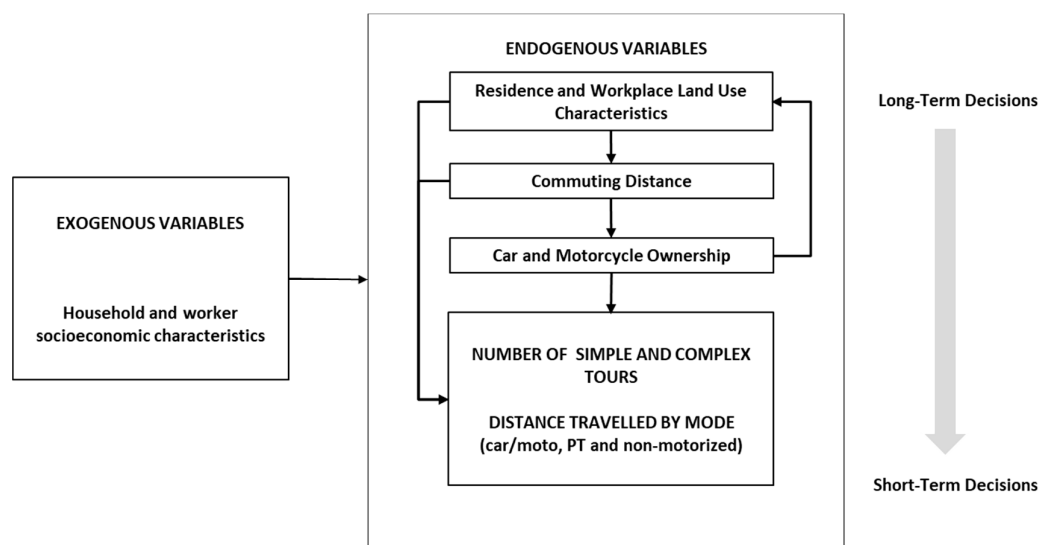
EXOGENOUS VARIABLES

Household and worker socioeconomic characteristics

ENDOGENOUS VARIABLES

Residence and Workplace Land Use Characteristics

Commuting Distance

Car and Motorcycle Ownership

NUMBER OF SIMPLE AND COMPLEX TOURS

DISTANCE TRAVELLED BY MODE (car/moto, PT and non-motorized)

Long-Term Decisions

Short-Term Decisions